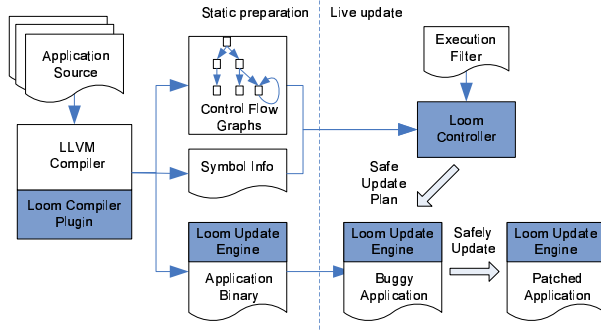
Static preparation

Live update

Application Source

LLVM Compiler

Loom Compiler Plugin

Control Flow Graphs

Symbol Info

Loom Update Engine

Application Binary

Execution Filter

Loom Controller

Safe Update Plan

Loom Update Engine

Buggy Application

Safely Update

Loom Update Engine

Patched Application